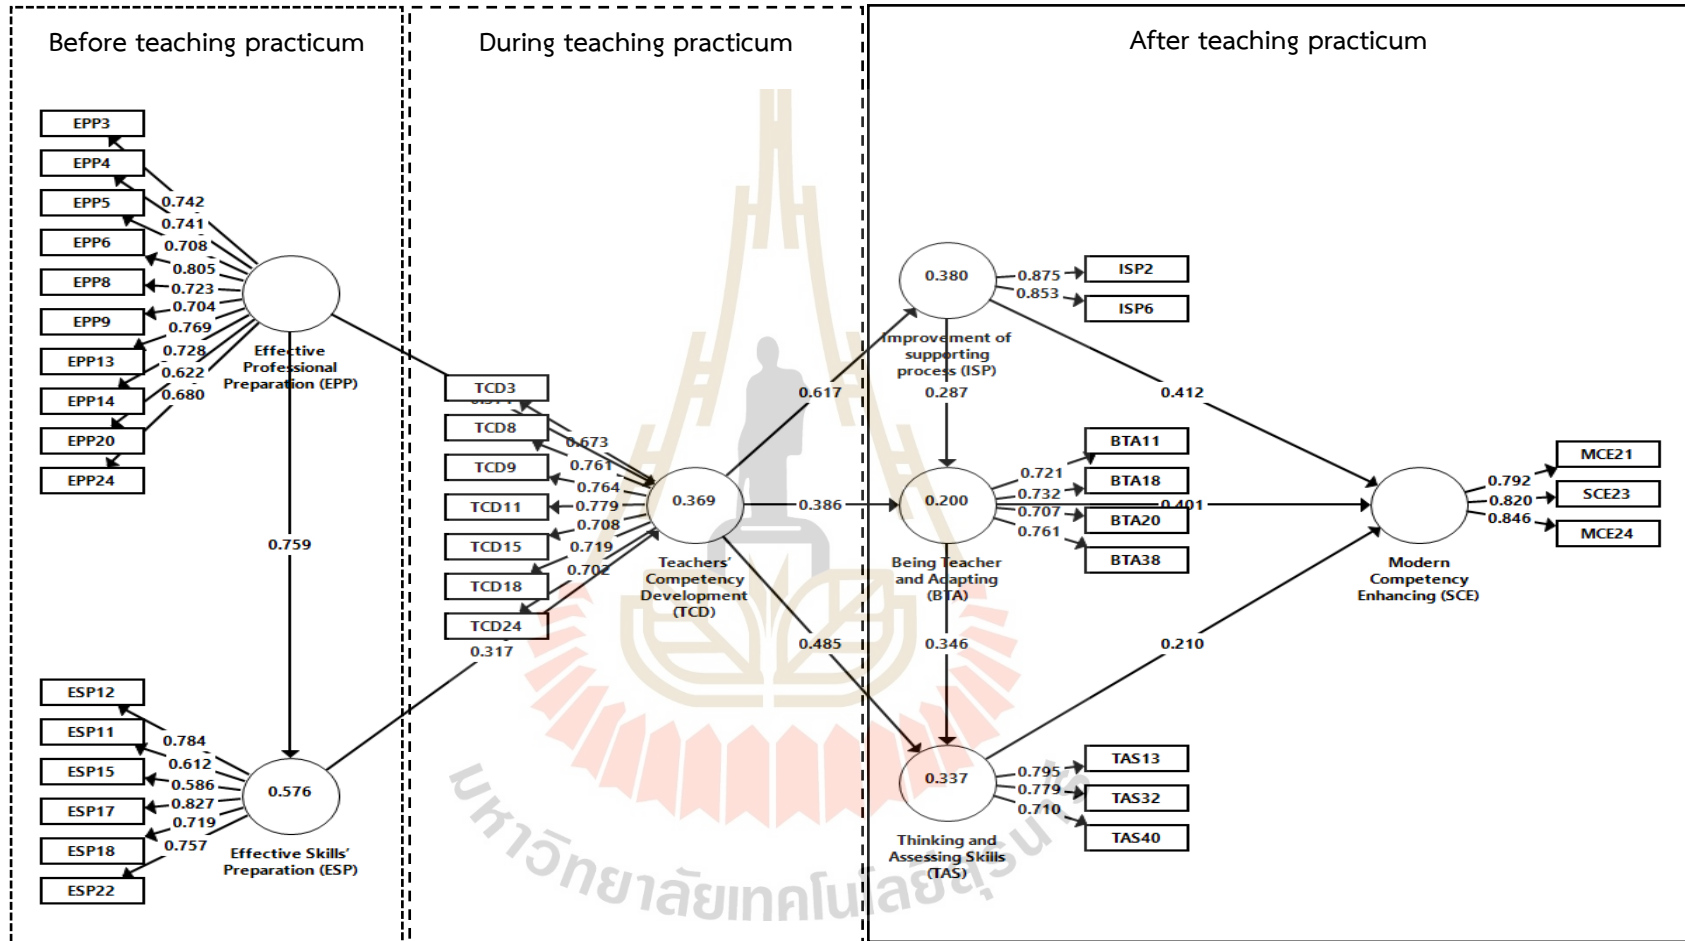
Before teaching practicum

During teaching practicum

After teaching practicum

EPP3
EPP4
EPP5
EPP6
EPP8
EPP9
EPP13
EPP14
EPP20
EPP24

0.742
0.741
0.708
0.805
0.723
0.704
0.769
0.728
0.622
0.680

Effective Professional Preparation (EPP)

0.759

ESP12
ESP11
ESP15
ESP17
ESP18
ESP22

0.784
0.612
0.586
0.827
0.719
0.757

0.576

Effective Skills' Preparation (ESP)

TCD3
TCD8
TCD9
TCD11
TCD15
TCD18
TCD24

0.673
0.761
0.764
0.779
0.708
0.719
0.702

0.317

0.369

Teachers' Competency Development (TCD)

0.617
0.386
0.485

0.380

Improvement of supporting process (ISP)

0.875
0.853

ISP2
ISP6

0.287

0.412

0.200

Being Teacher and Adapting (BTA)

0.721
0.732
0.707
0.761

BTA11
BTA18
BTA20
BTA38

0.401

0.346

0.337

Thinking and Assessing Skills (TAS)

0.795
0.779
0.710

TAS13
TAS32
TAS40

0.210

Modern Competency Enhancing (SCE)

0.792
0.820
0.846

MCE21
SCE23
MCE24

มหาวิทยาลัยเทคโนโลยีสุรนารี